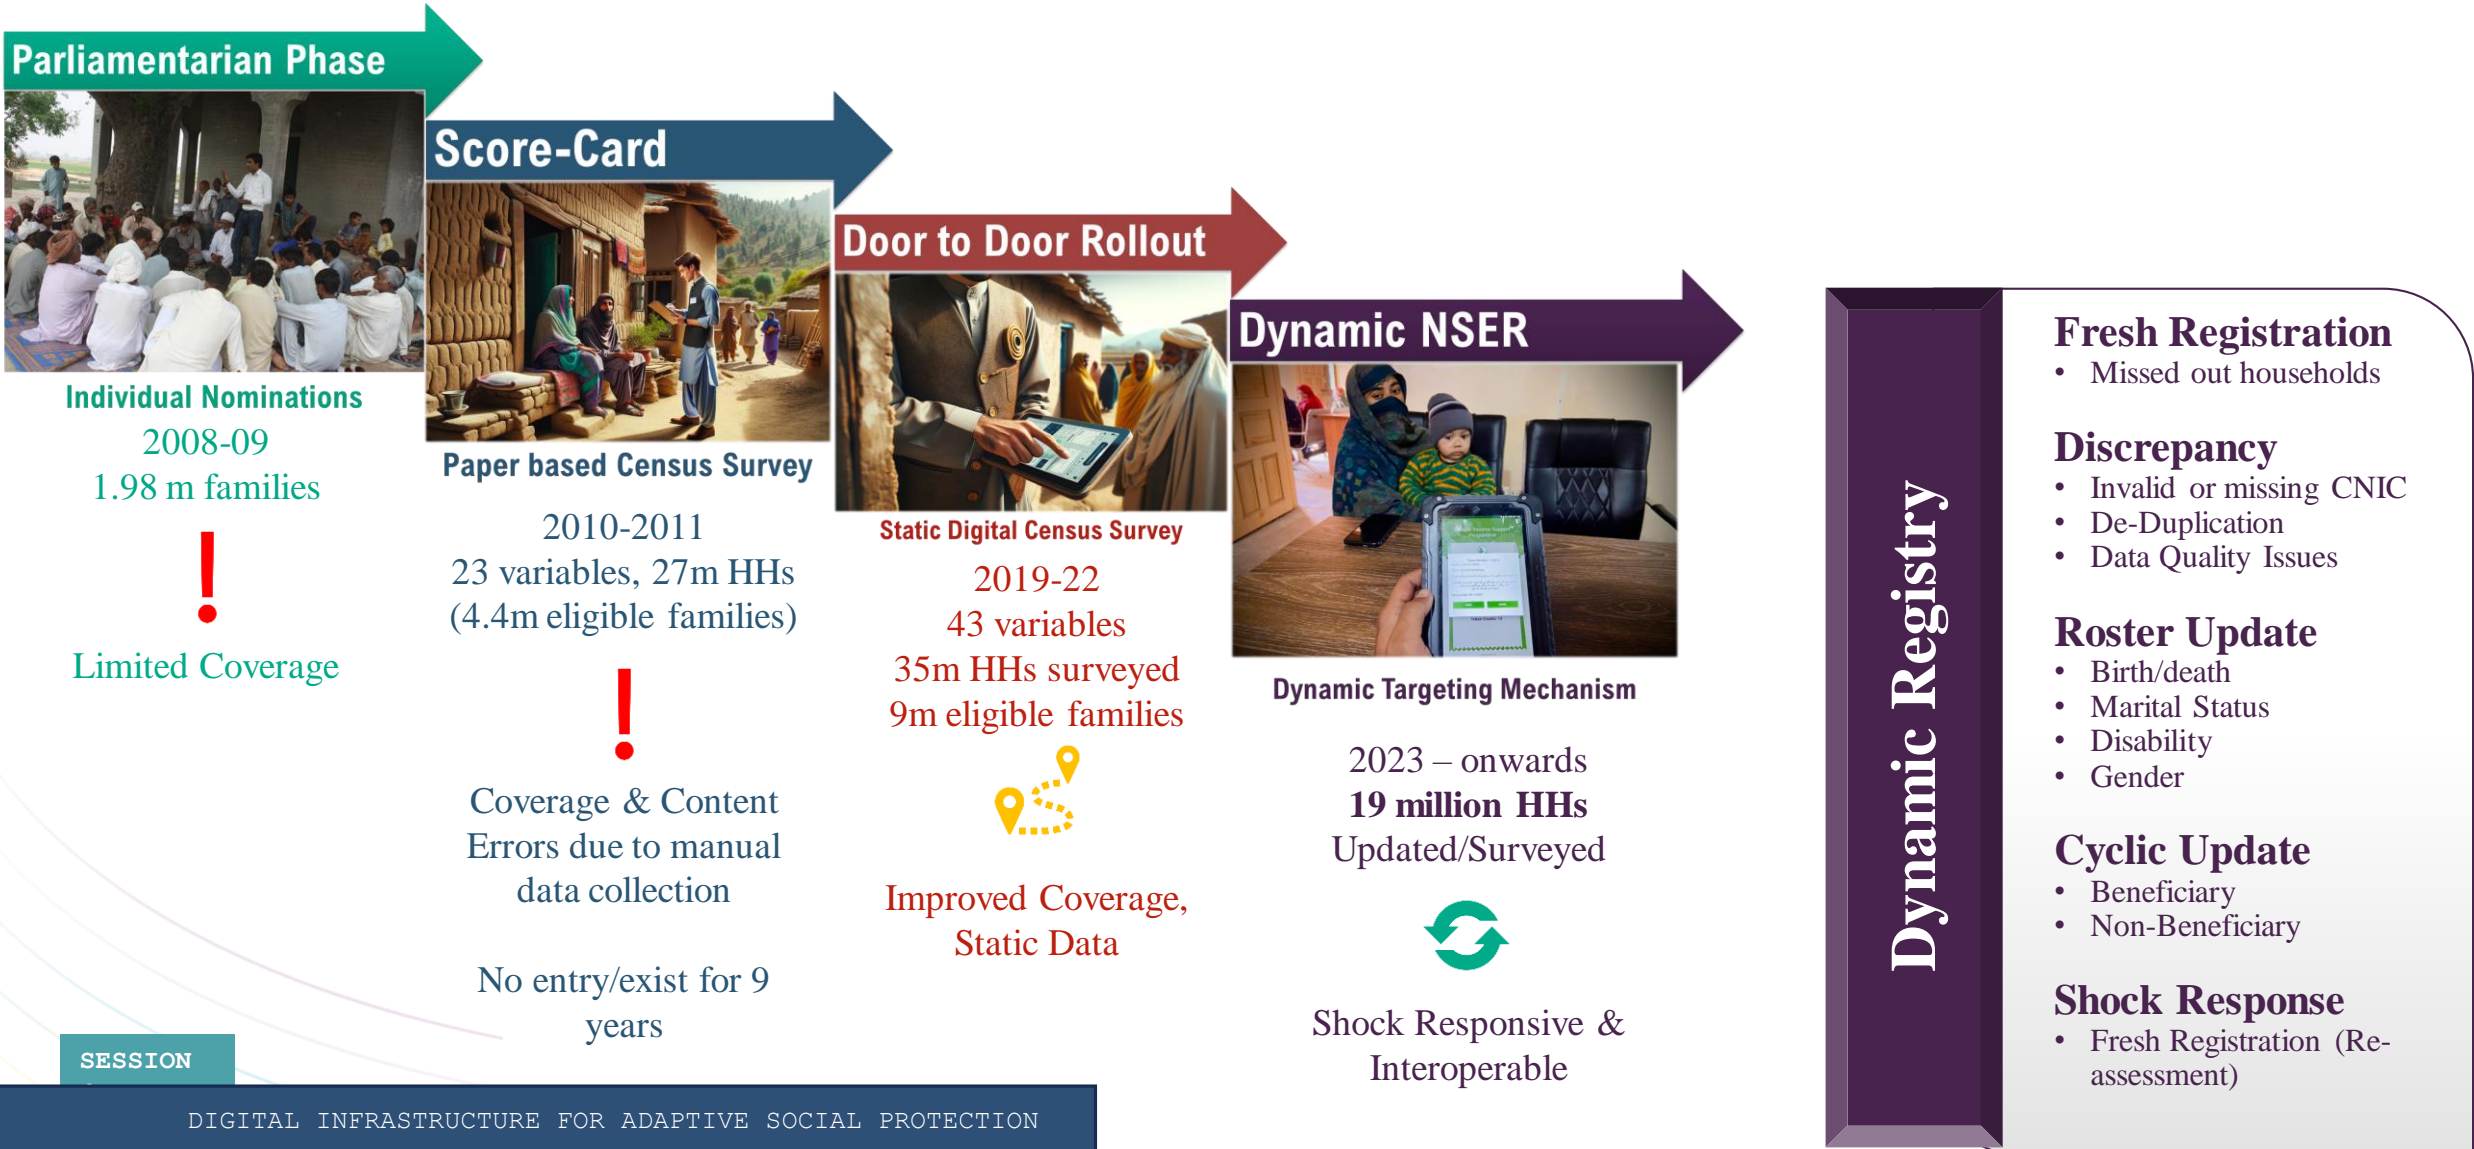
Parliamentarian Phase

Individual Nominations
2008-09
1.98 m families

!

Limited Coverage

Score-Card

Paper based Census Survey

2010-2011
23 variables, 27m HHs
(4.4m eligible families)

!

Coverage & Content Errors due to manual data collection

No entry/exist for 9 years

Door to Door Rollout

Static Digital Census Survey

2019-22
43 variables
35m HHs surveyed
9m eligible families

Improved Coverage, Static Data

Dynamic NSER

Dynamic Targeting Mechanism

2023 – onwards
19 million HHs
Updated/Surveyed

Shock Responsive & Interoperable

Dynamic Registry

Fresh Registration
• Missed out households

Discrepancy
• Invalid or missing CNIC
• De-Duplication
• Data Quality Issues

Roster Update
• Birth/death
• Marital Status
• Disability
• Gender

Cyclic Update
• Beneficiary
• Non-Beneficiary

Shock Response
• Fresh Registration (Re-assessment)

SESSION

DIGITAL INFRASTRUCTURE FOR ADAPTIVE SOCIAL PROTECTION